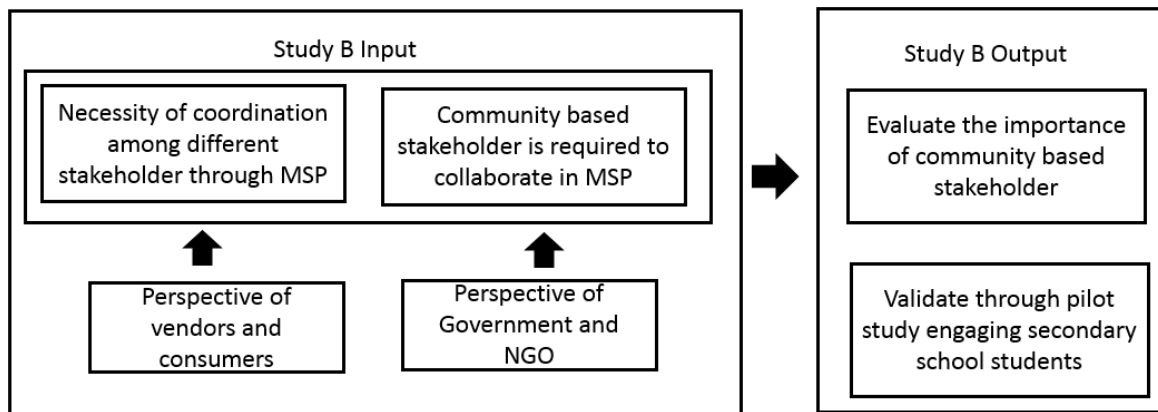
Study B Input

Necessity of coordination among different stakeholder through MSP

Community based stakeholder is required to collaborate in MSP

Perspective of vendors and consumers

Perspective of Government and NGO

Study B Output

Evaluate the importance of community based stakeholder

Validate through pilot study engaging secondary school students